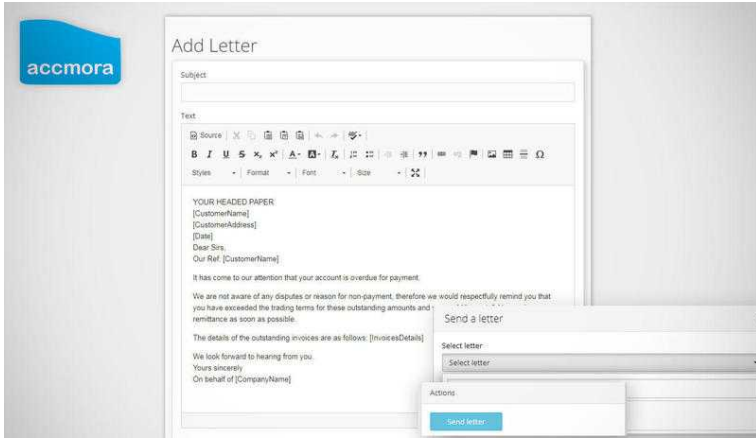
accmora

Add Letter

Subject

Text

Source

B I U S $x_2$ $x^2$ A- A- $I_x$ 99 Ω

Styles Format Font Size

YOUR HEADED PAPER
[CustomerName]
[CustomerAddress]
[Date]
Dear Sirs,
Our Ref: [CustomerName]

It has come to our attention that your account is overdue for payment.

We are not aware of any disputes or reason for non-payment, therefore we would respectfully remind you that you have exceeded the trading terms for these outstanding amounts and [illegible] remittance as soon as possible.

The details of the outstanding invoices are as follows: [InvoicesDetails]

We look forward to hearing from you.
Yours sincerely
On behalf of [CompanyName]

Send a letter

Select letter

Select letter

Actions

Send letter